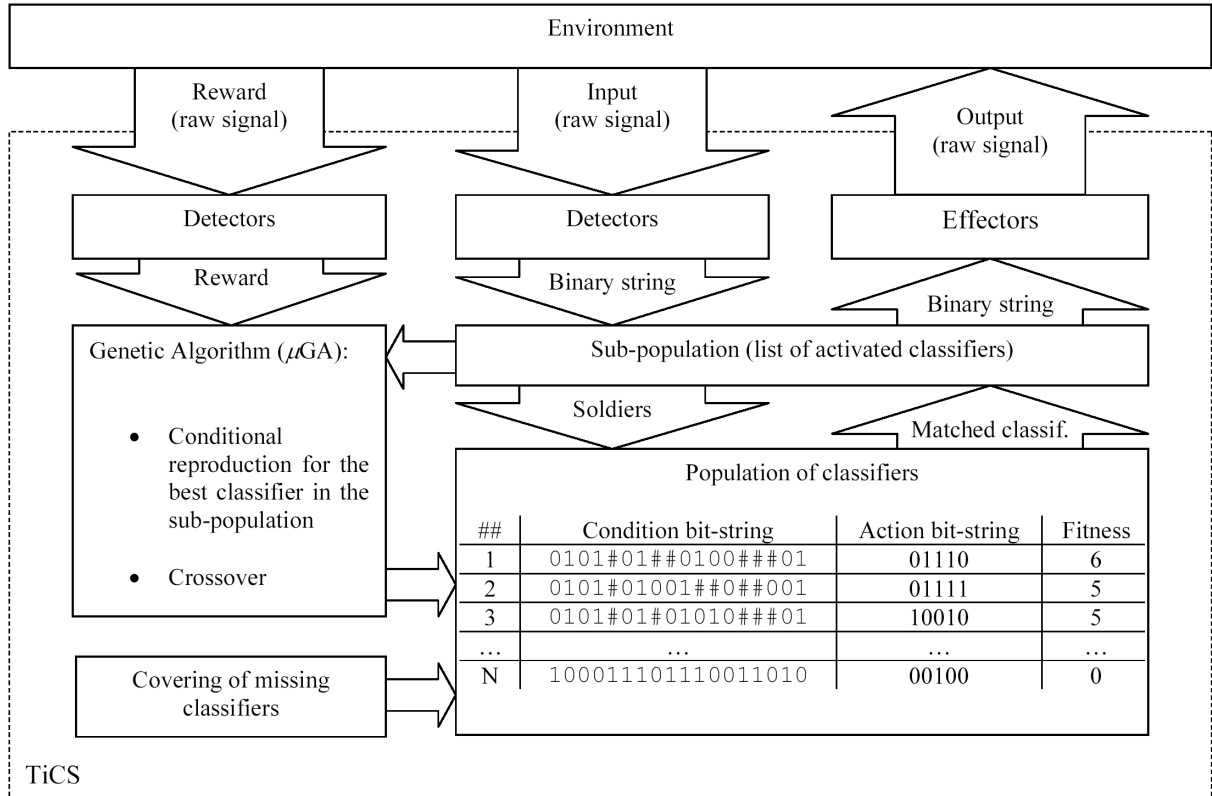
Environment

Reward (raw signal)

Input (raw signal)

Output (raw signal)

Detectors

Detectors

Effectors

Reward

Binary string

Binary string

Genetic Algorithm ($\mu$GA):

- Conditional reproduction for the best classifier in the sub-population
- Crossover

Sub-population (list of activated classifiers)

Soldiers

Matched classif.

Population of classifiers

| ## | Condition bit-string | Action bit-string | Fitness |
|---|---|---|---|
| 1 | 0101#01##0100###01 | 01110 | 6 |
| 2 | 0101#01001##0##001 | 01111 | 5 |
| 3 | 0101#01#01010###01 | 10010 | 5 |
| … | … | … | … |
| N | 100011101110011010 | 00100 | 0 |

Covering of missing classifiers

TiCS